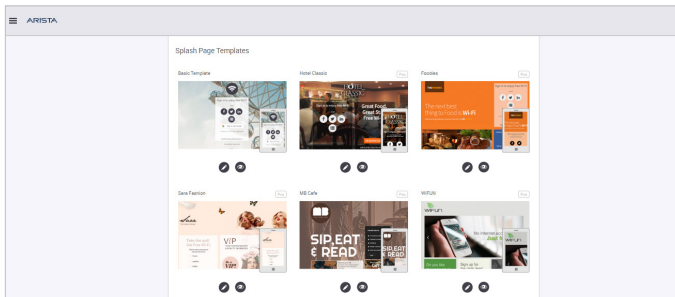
ARISTA

Splash Page Templates

Basic Template

Hotel Classic

Pro

Great Food Great S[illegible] Free Wi-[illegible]

Foodies

Pro

The next best thing to Food is Wi-Fi

Sara Fashion

Pro

VIP

MB Cafe

Pro

SIP, EAT & READ

WIFUN

Pro

wifun